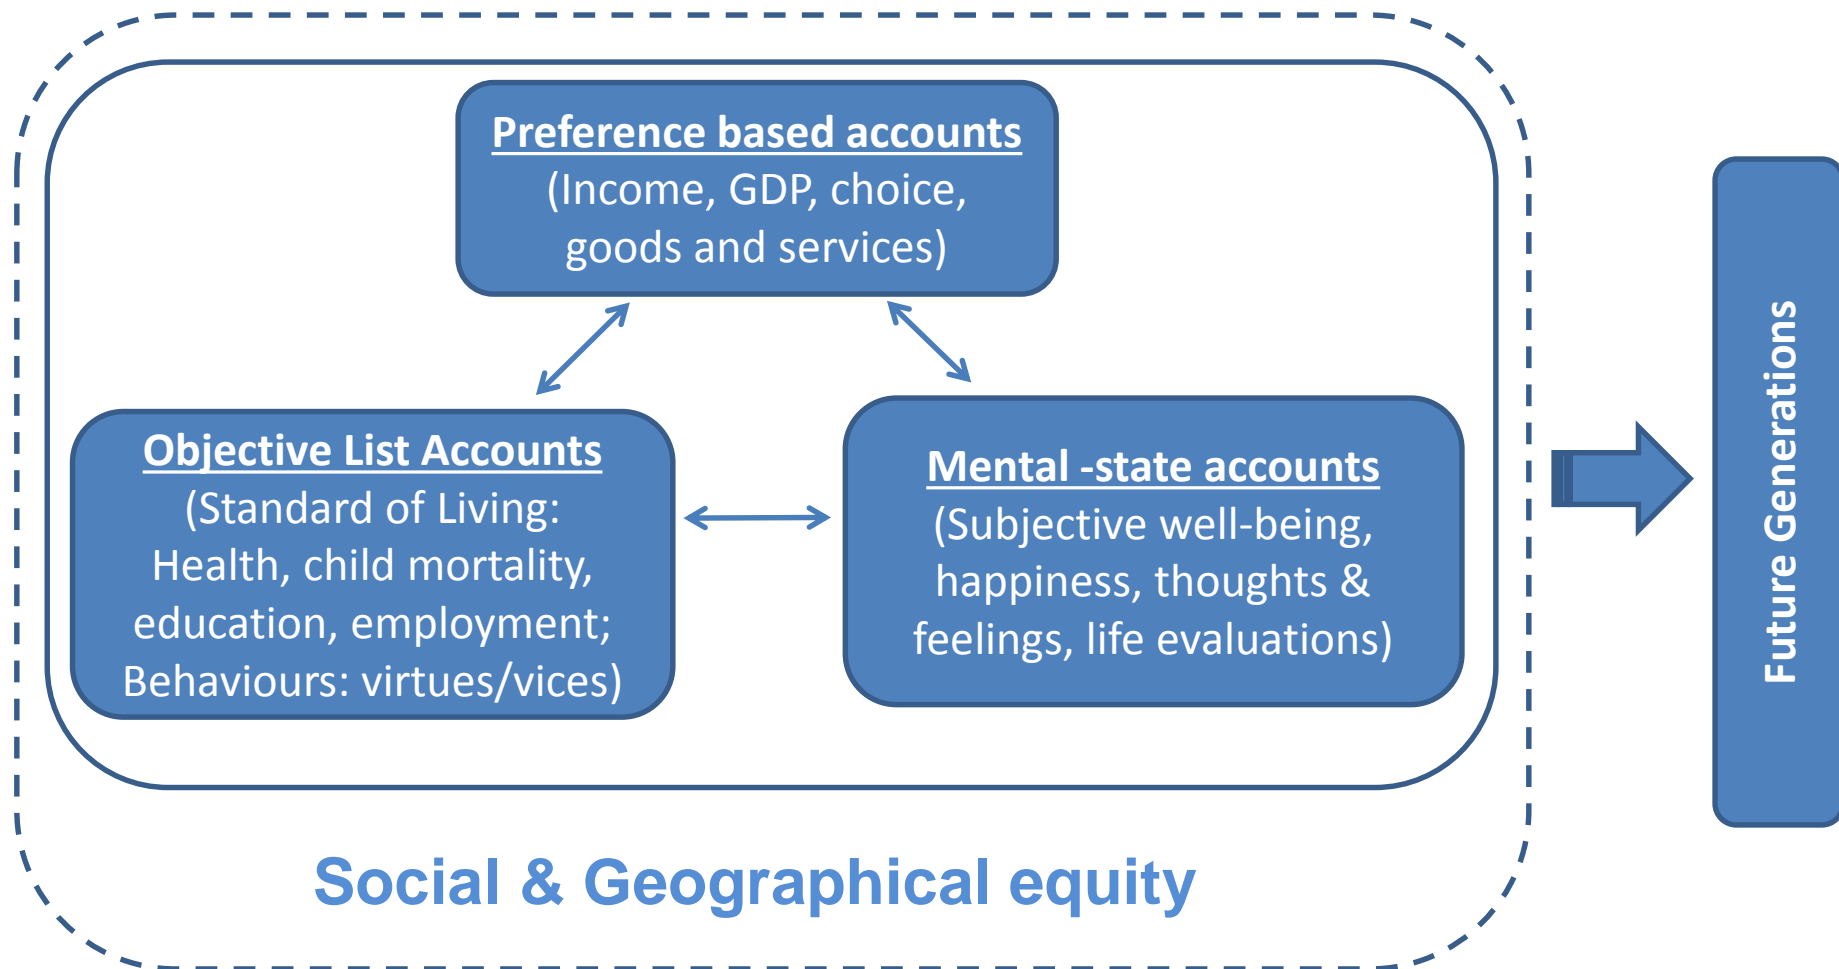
Preference based accounts
(Income, GDP, choice, goods and services)

Objective List Accounts
(Standard of Living: Health, child mortality, education, employment; Behaviours: virtues/vices)

Mental -state accounts
(Subjective well-being, happiness, thoughts & feelings, life evaluations)

Future Generations

Social & Geographical equity